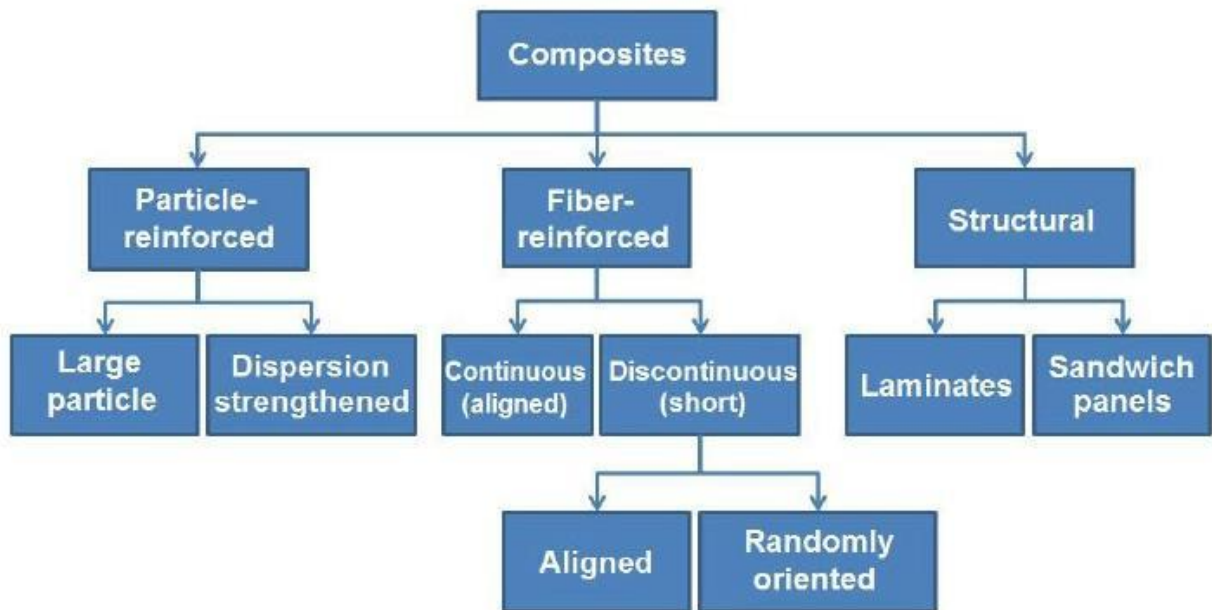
Composites

Particle-reinforced

Fiber-reinforced

Structural

Large particle

Dispersion strengthened

Continuous (aligned)

Discontinuous (short)

Laminates

Sandwich panels

Aligned

Randomly oriented